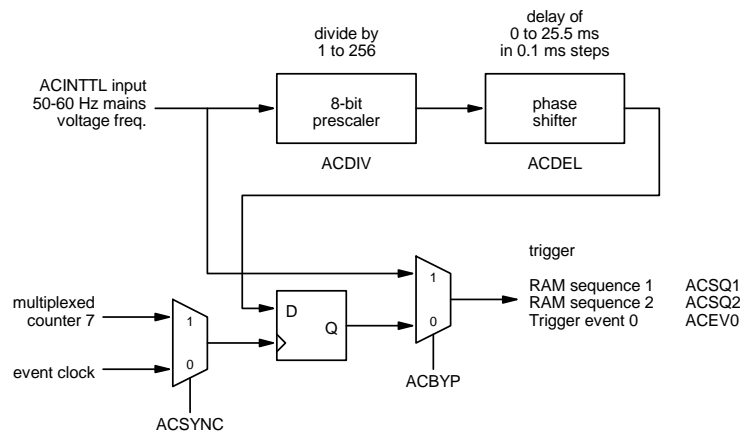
divide by
1 to 256

delay of
0 to 25.5 ms
in 0.1 ms steps

ACINTTL input
50-60 Hz mains
voltage freq.

8-bit
prescaler

ACDIV

phase
shifter

ACDEL

trigger

multiplexed
counter 7

event clock

1

0

ACSYNC

D

Q

1

0

ACBYP

RAM sequence 1 ACSQ1
RAM sequence 2 ACSQ2
Trigger event 0 ACEV0